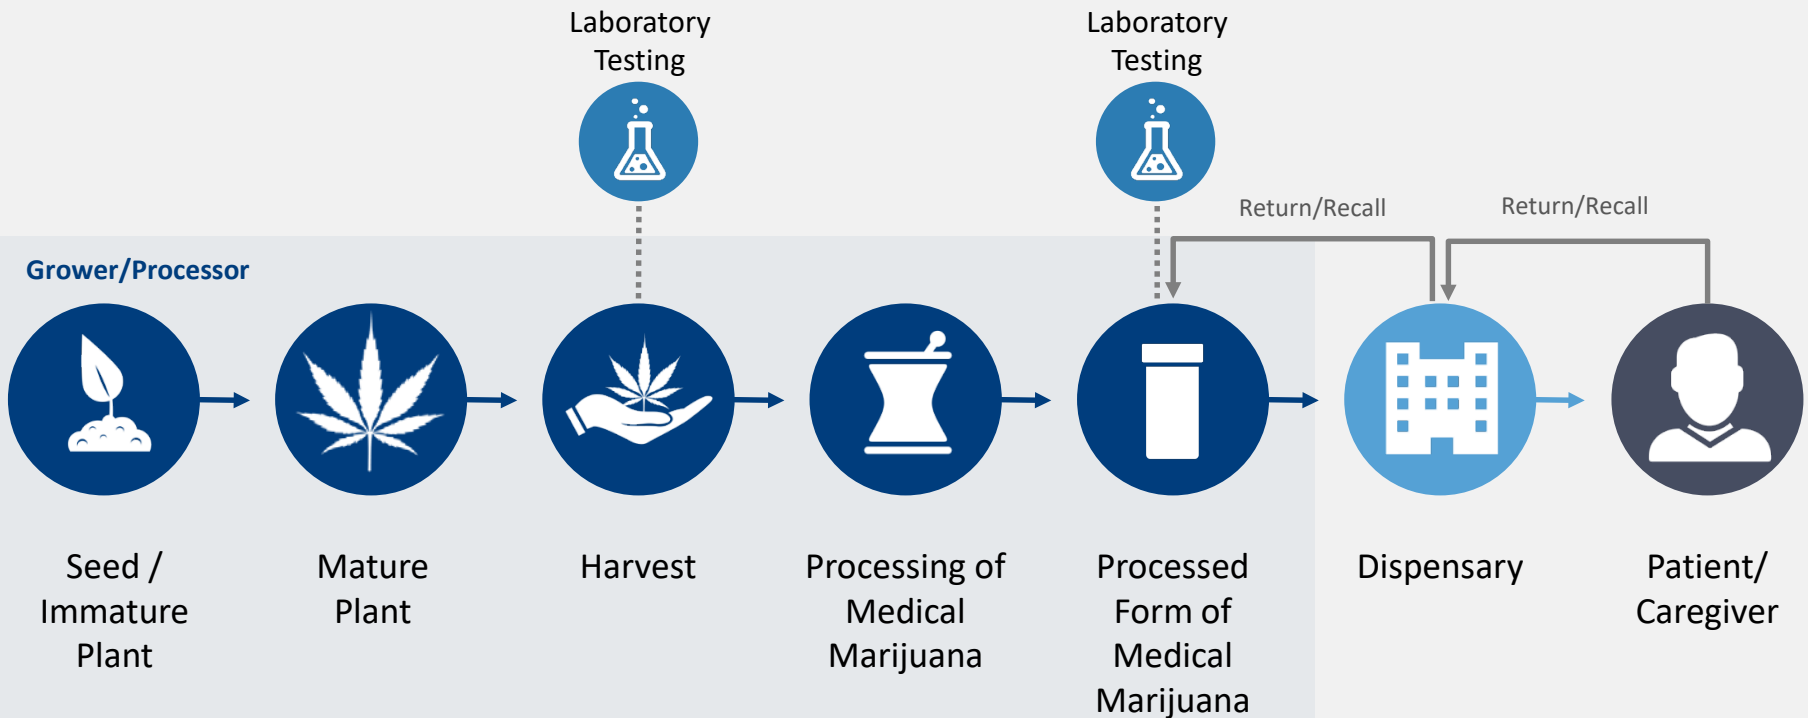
Laboratory Testing

Laboratory Testing

Return/Recall

Return/Recall

Grower/Processor

Seed / Immature Plant

Mature Plant

Harvest

Processing of Medical Marijuana

Processed Form of Medical Marijuana

Dispensary

Patient/ Caregiver